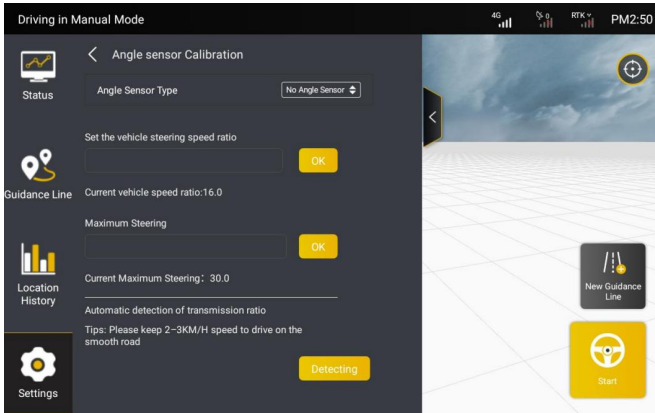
Driving in Manual Mode

4G

0

RTK

PM2:50

Status

Guidance Line

Location History

Settings

Angle sensor Calibration

Angle Sensor Type

No Angle Sensor

Set the vehicle steering speed ratio

OK

Current vehicle speed ratio:16.0

Maximum Steering

OK

Current Maximum Steering: 30.0

Automatic detection of transmission ratio

Tips: Please keep 2~3KM/H speed to drive on the smooth road

Detecting

New Guidance Line

Start